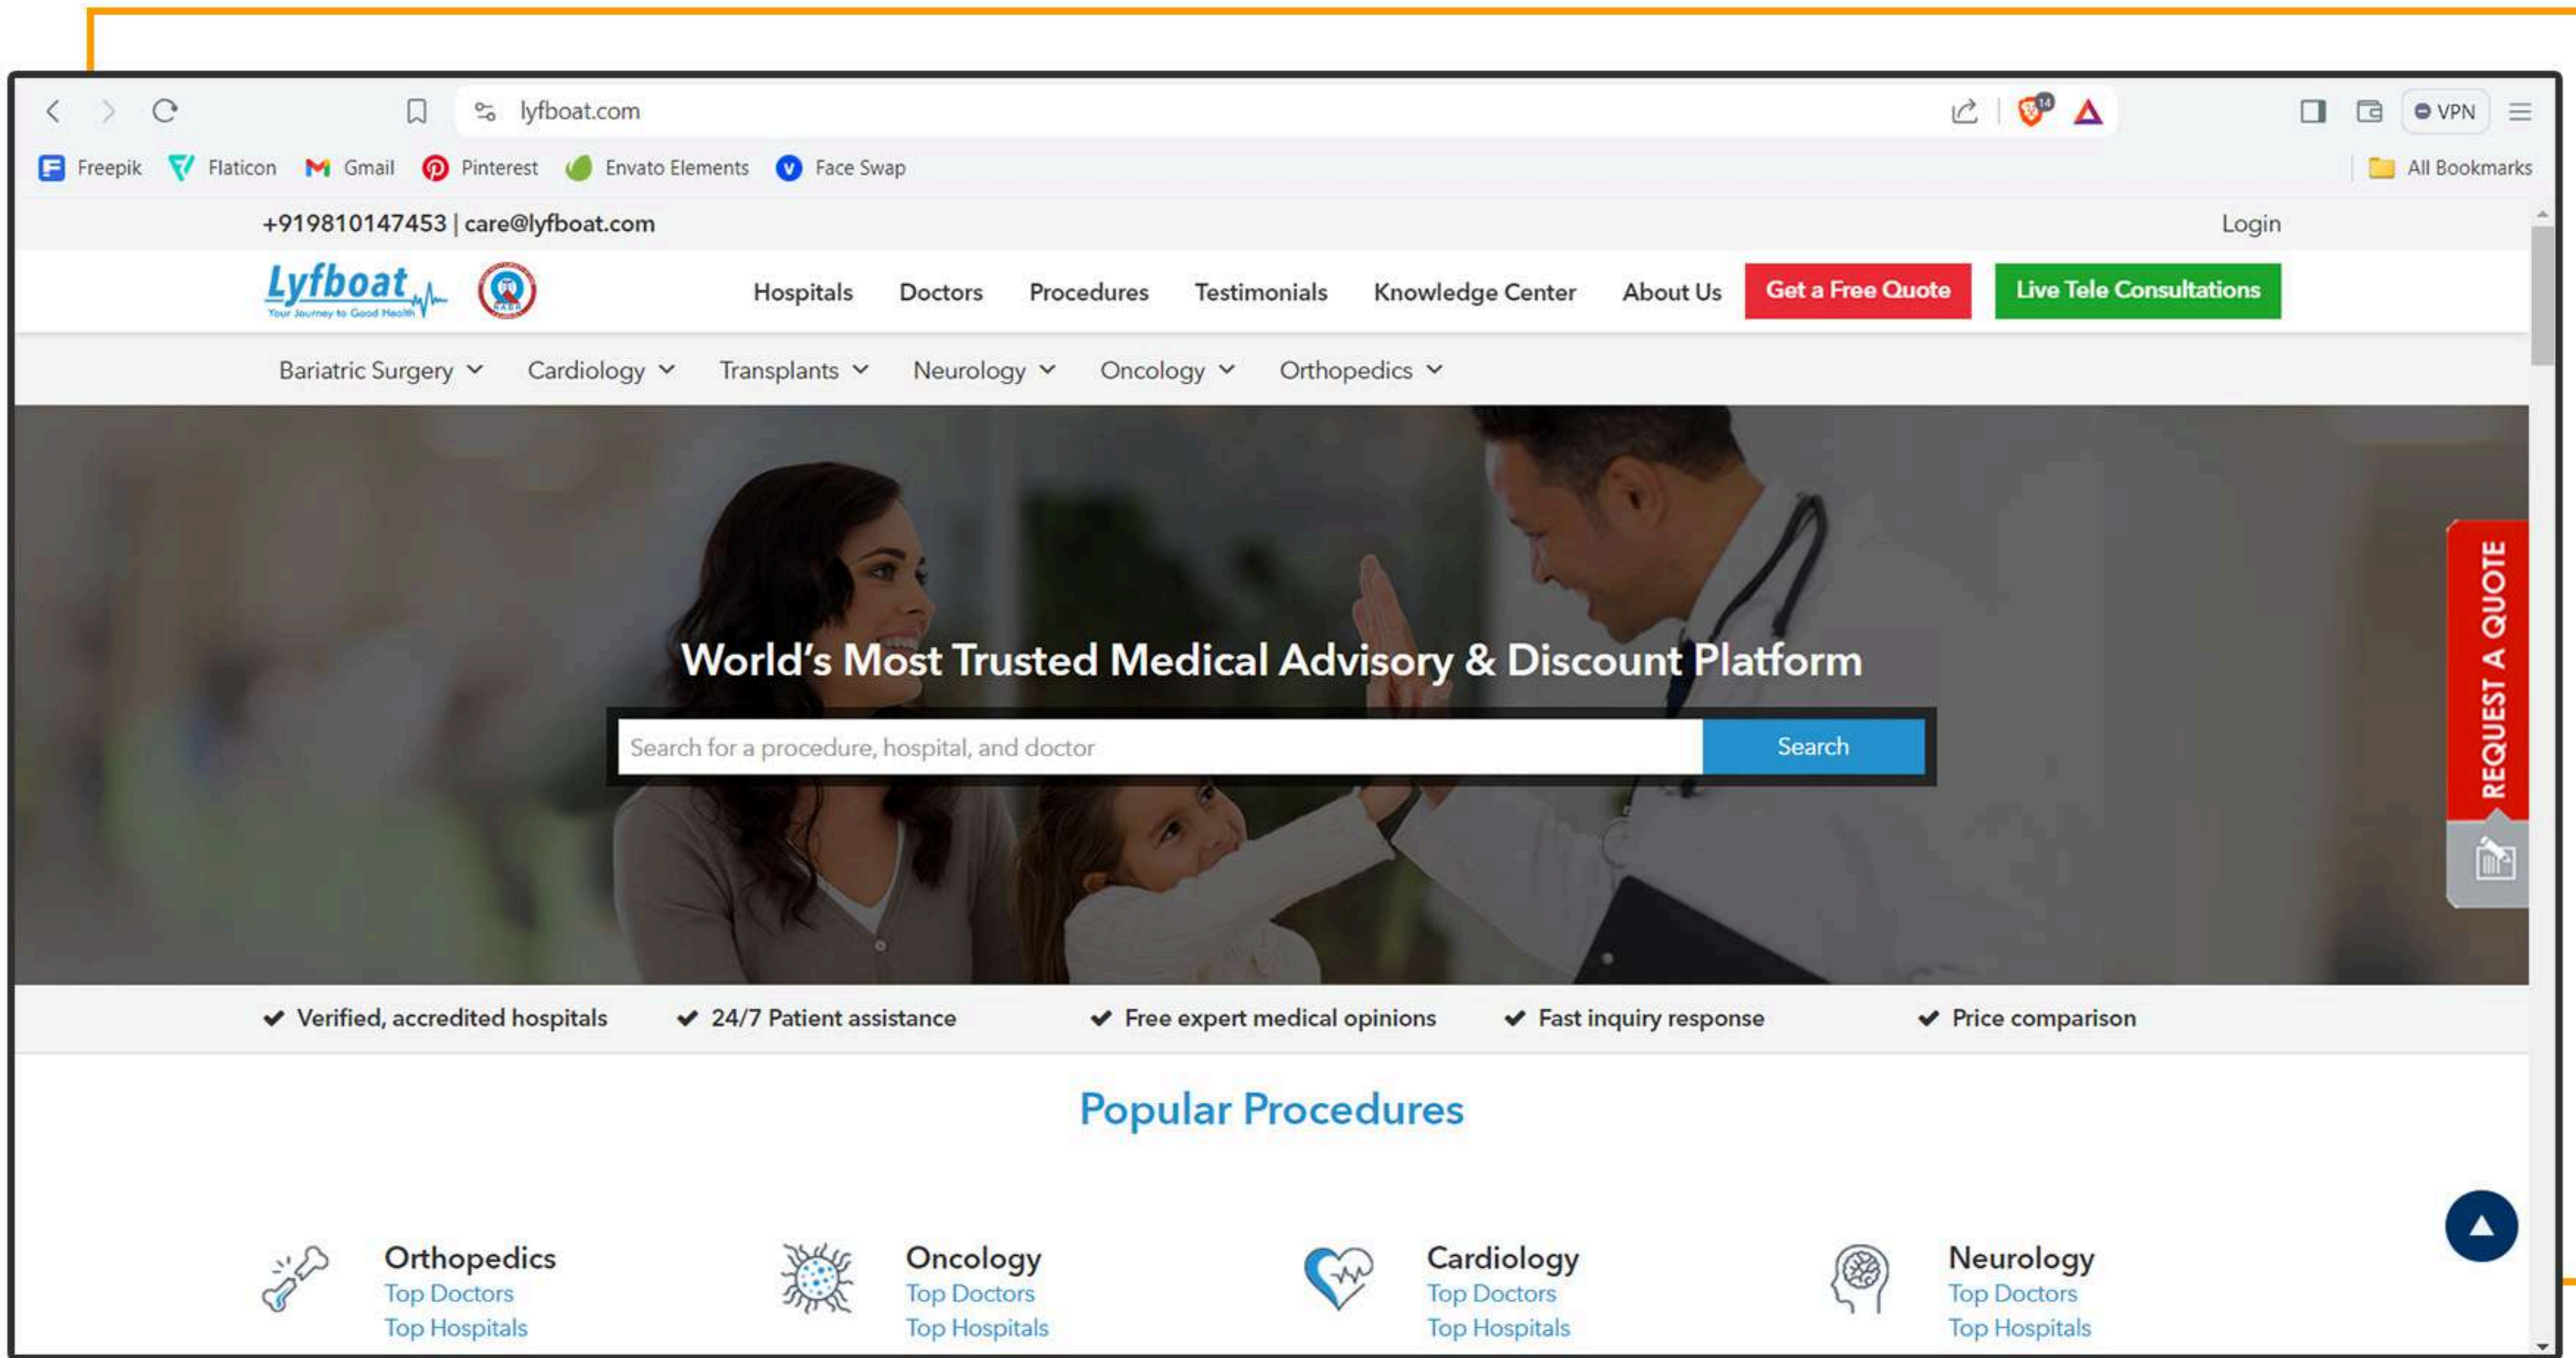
lyfboat.com

VPN

Freepik Flaticon Gmail Pinterest Envato Elements Face Swap

All Bookmarks

+919810147453 | care@lyfboat.com

Login

Lyfboat
Your Journey to Good Health

Hospitals Doctors Procedures Testimonials Knowledge Center About Us Get a Free Quote Live Tele Consultations

Bariatric Surgery Cardiology Transplants Neurology Oncology Orthopedics

World's Most Trusted Medical Advisory & Discount Platform

Search for a procedure, hospital, and doctor
Search

REQUEST A QUOTE

Verified, accredited hospitals
24/7 Patient assistance
Free expert medical opinions
Fast inquiry response
Price comparison

Popular Procedures

Orthopedics
Top Doctors
Top Hospitals

Oncology
Top Doctors
Top Hospitals

Cardiology
Top Doctors
Top Hospitals

Neurology
Top Doctors
Top Hospitals